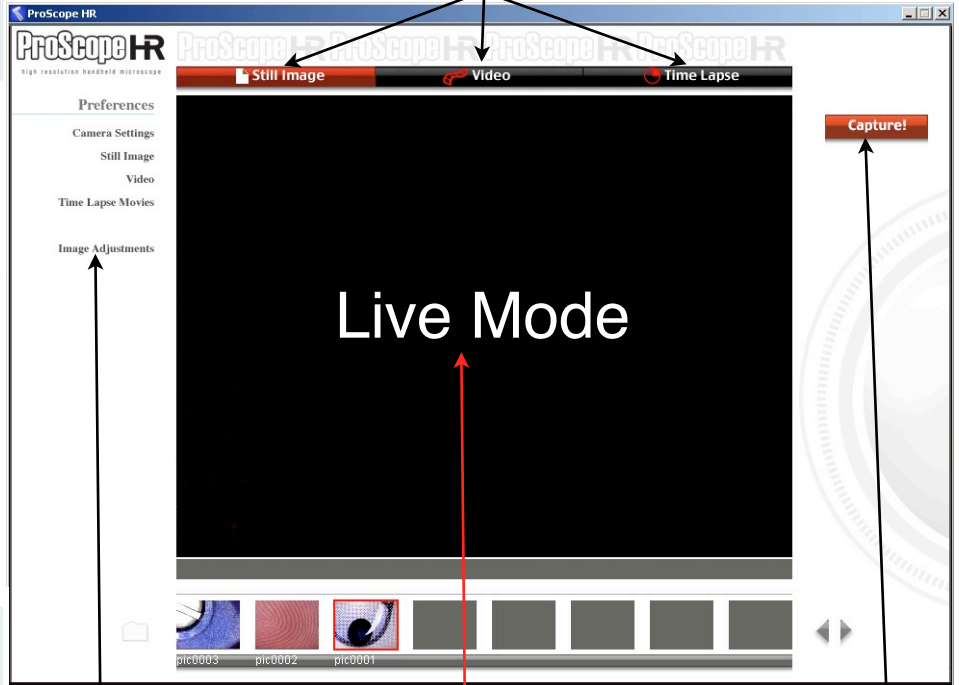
ProScope HR

ProScope HR
high resolution handheld microscope

Still Image
Video
Time Lapse

Preferences
Camera Settings
Still Image
Video
Time Lapse Movies

Image Adjustments

Capture!

Live Mode

pic0003
pic0002
pic0001